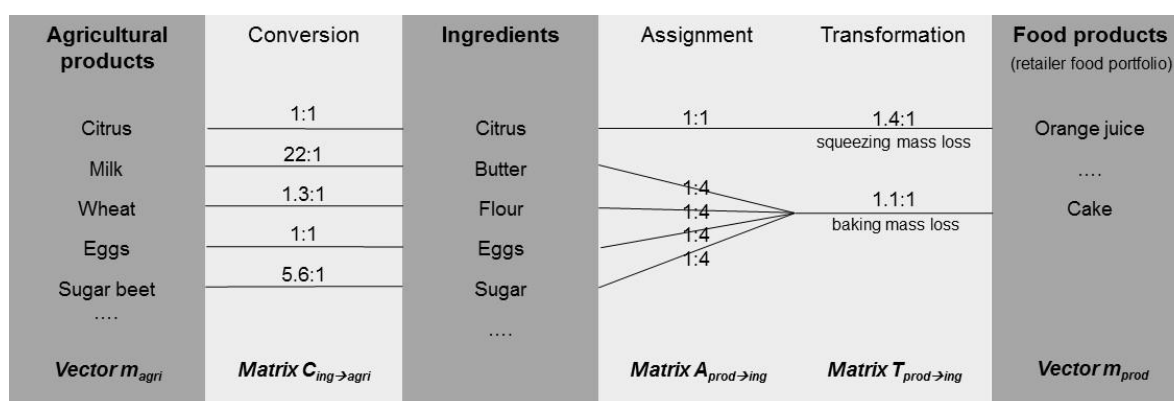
| Agricultural products | Conversion | Ingredients | Assignment | Transformation | Food products (retailer food portfolio) |
|---|---|---|---|---|---|
| Citrus | 1:1 | Citrus | 1:1 | 1.4:1 squeezing mass loss | Orange juice |
| Milk | 22:1 | Butter | 1:4 | | .... |
| Wheat | 1.3:1 | Flour | 1:4 | 1.1:1 baking mass loss | Cake |
| Eggs | 1:1 | Eggs | 1:4 | | |
| Sugar beet | 5.6:1 | Sugar | 1:4 | | |
| .... | | .... | | | |
| ***Vector*** $m_{agri}$ | ***Matrix*** $C_{ing\rightarrow agri}$ | | ***Matrix*** $A_{prod\rightarrow ing}$ | ***Matrix*** $T_{prod\rightarrow ing}$ | ***Vector*** $m_{prod}$ |